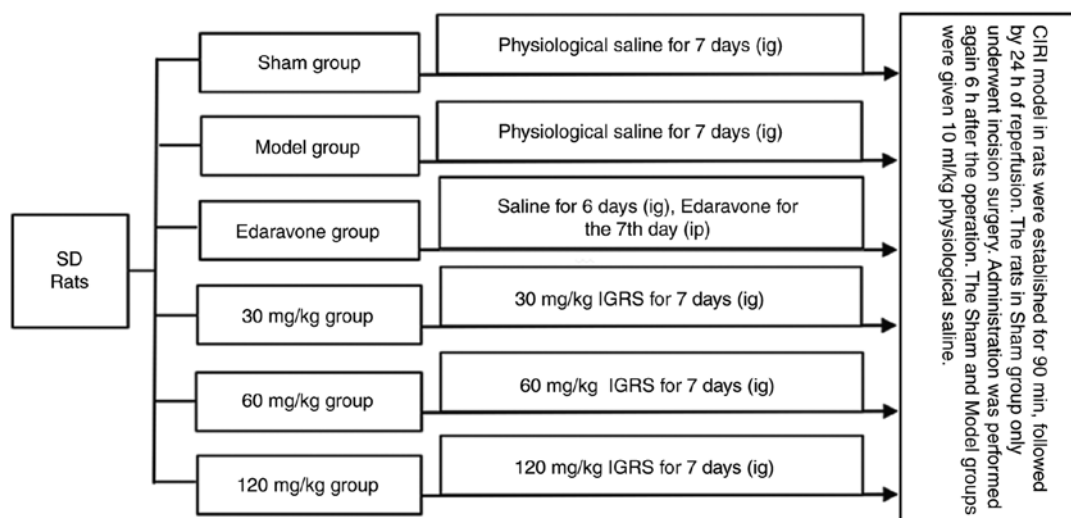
SD Rats

Sham group

Physiological saline for 7 days (ig)

Model group

Physiological saline for 7 days (ig)

Edaravone group

Saline for 6 days (ig), Edaravone for the 7th day (ip)

30 mg/kg group

30 mg/kg IGRS for 7 days (ig)

60 mg/kg group

60 mg/kg IGRS for 7 days (ig)

120 mg/kg group

120 mg/kg IGRS for 7 days (ig)

CIRI model in rats were established for 90 min, followed by 24 h of reperfusion. The rats in Sham group only underwent incision surgery. Administration was performed again 6 h after the operation. The Sham and Model groups were given 10 ml/kg physiological saline.